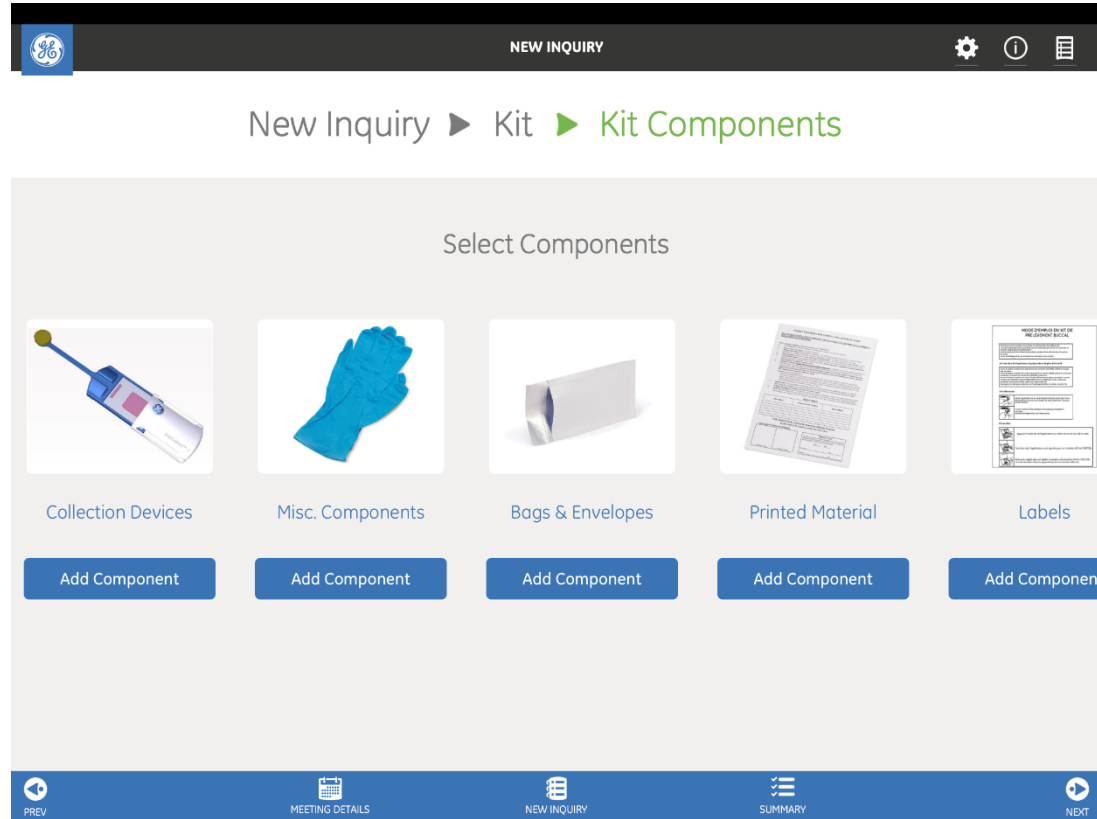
NEW INQUIRY

New Inquiry ▶ Kit ▶ Kit Components

Select Components

MODE D'EMPLOI EN KIT DE PRÉLÈVEMENT BUCCAL

Collection Devices

Add Component

Misc. Components

Add Component

Bags & Envelopes

Add Component

Printed Material

Add Component

Labels

Add Componen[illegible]

PREV

MEETING DETAILS

NEW INQUIRY

SUMMARY

NEXT